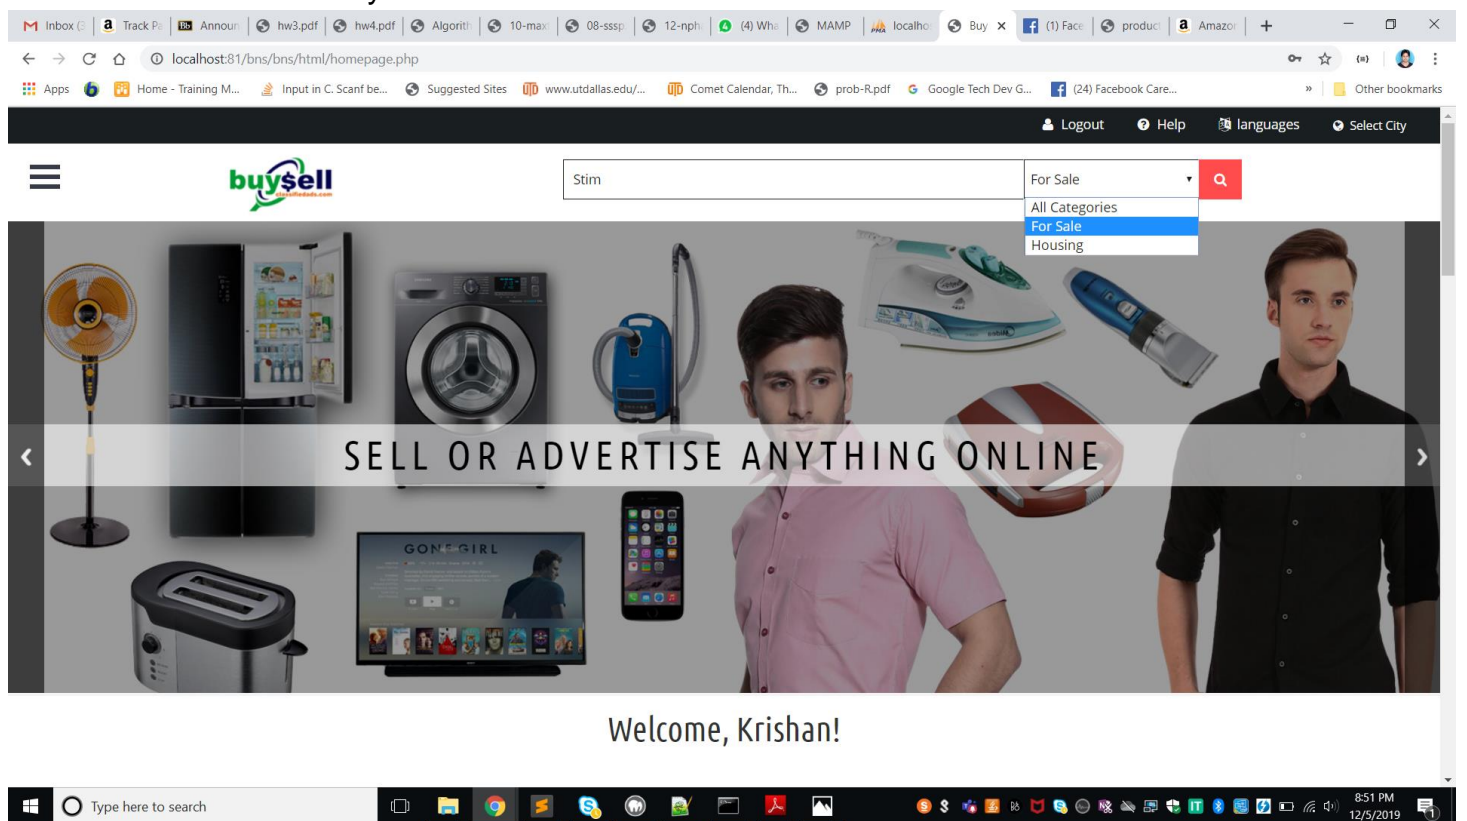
Inbox | Track P | Announ | hw3.pdf | hw4.pdf | Algorith | 10-max | 08-sssp | 12-nph | (4) Wha | MAMP | localho | Buy | (1) Face | product | Amazon

localhost:81/bns/bns/html/homepage.php

Apps | Home - Training M... | Input in C. Scanf be... | Suggested Sites | www.utdallas.edu/... | Comet Calendar, Th... | prob-R.pdf | Google Tech Dev G... | (24) Facebook Care... | Other bookmarks

Logout | Help | languages | Select City

buysell

Stim

For Sale

All Categories
For Sale
Housing

SELL OR ADVERTISE ANYTHING ONLINE

GONE GIRL

Welcome, Krishan!

Type here to search

8:51 PM
12/5/2019